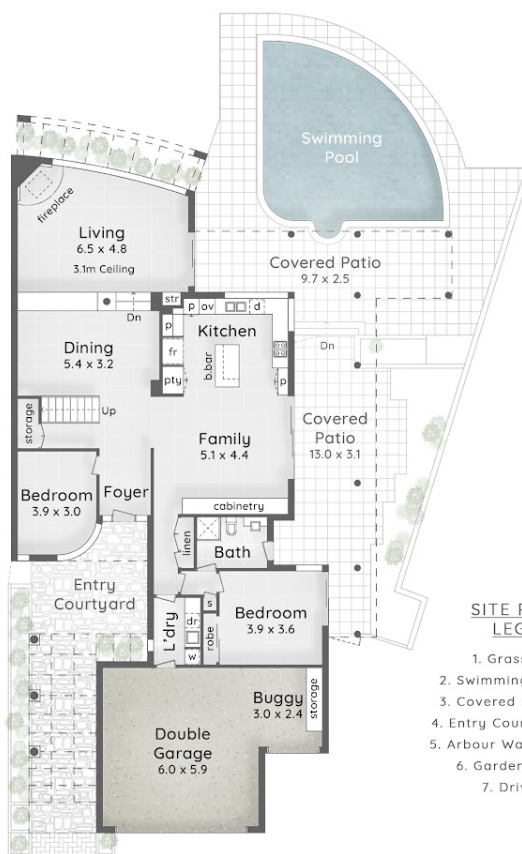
Swimming Pool

fireplace

Living
6.5 x 4.8
3.1m Ceiling

Covered Patio
9.7 x 2.5

Dn

str p ov d

Kitchen

p

fr

b.bar

pty

p

Dn

Dining
5.4 x 3.2

storage

Up

Family
5.1 x 4.4

Covered Patio
13.0 x 3.1

Bedroom
3.9 x 3.0

Foyer

cabinetry

linen

Bath

Entry Courtyard

s

dr

robe

w

L'dry

Bedroom
3.9 x 3.6

Buggy
3.0 x 2.4

storage

Double Garage
6.0 x 5.9

SITE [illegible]
LEG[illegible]

1. Grass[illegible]
2. Swimmin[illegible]
3. Covered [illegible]
4. Entry Cour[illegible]
5. Arbour Wa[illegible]
6. Garden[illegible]
7. Driv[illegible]